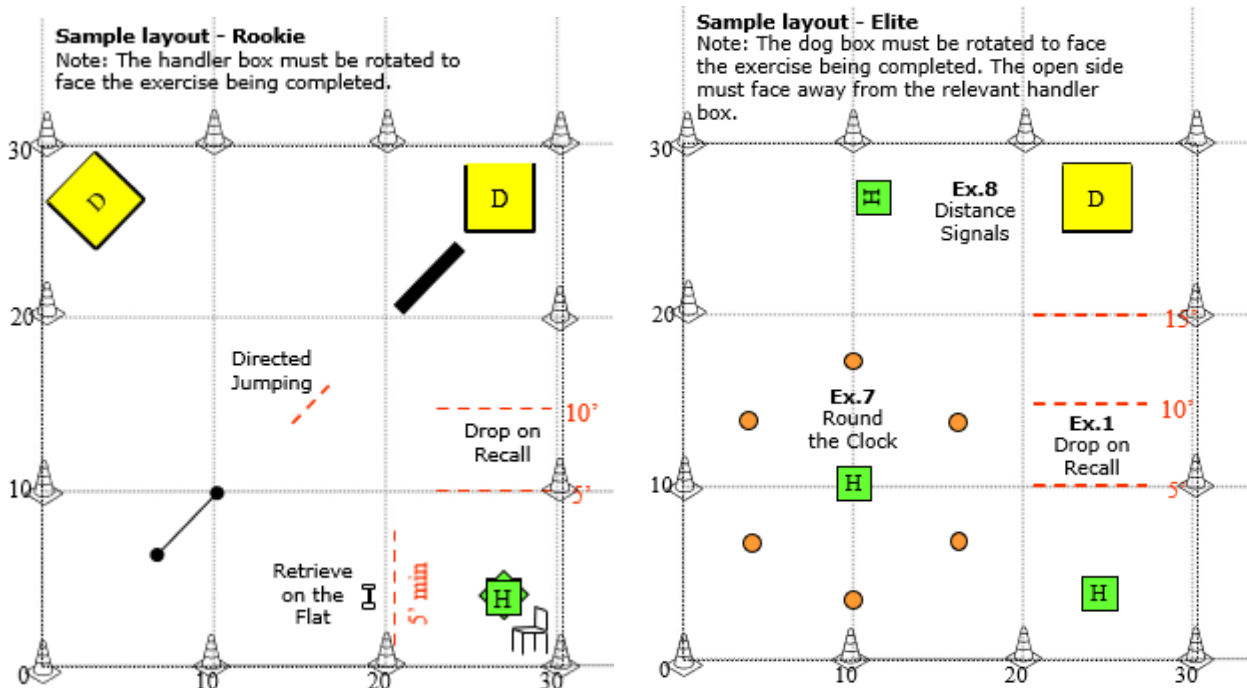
Sample layout - Rookie
Note: The handler box must be rotated to face the exercise being completed.

30
D
D
20
Directed Jumping
10'
Drop on Recall
10
5'
Retrieve on the Flat
5' min
H
0
10
20
30

Sample layout - Elite
Note: The dog box must be rotated to face the exercise being completed. The open side must face away from the relevant handler box.

30
H
Ex.8
Distance Signals
D
20
15'
Ex.7
Round the Clock
10'
Ex.1
Drop on Recall
10
H
5'
H
0
10
20
30